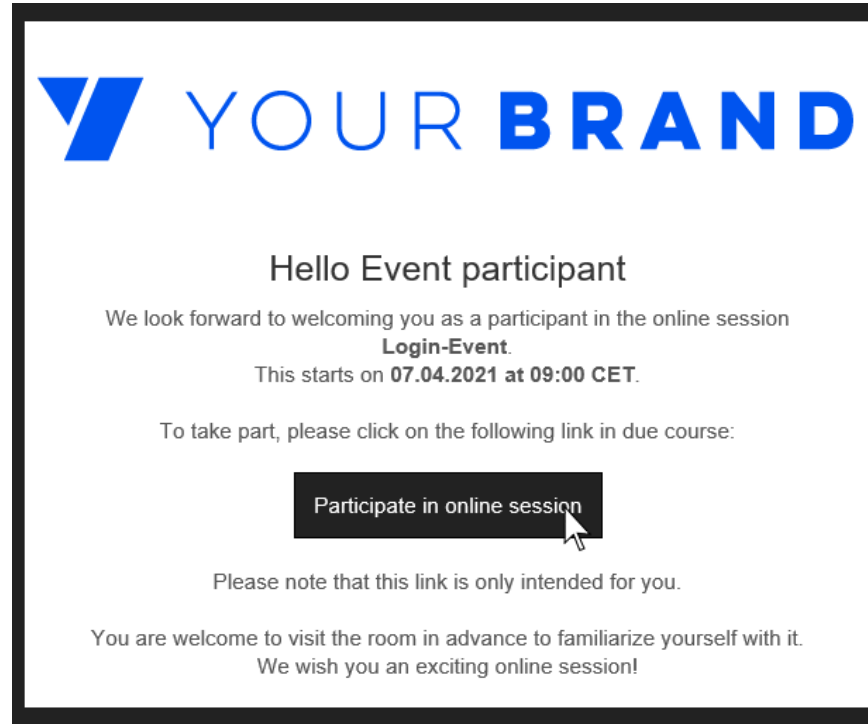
YOUR BRAND

Hello Event participant

We look forward to welcoming you as a participant in the online session **Login-Event**. This starts on **07.04.2021 at 09:00 CET**.

To take part, please click on the following link in due course:

Participate in online session

Please note that this link is only intended for you.

You are welcome to visit the room in advance to familiarize yourself with it. We wish you an exciting online session!